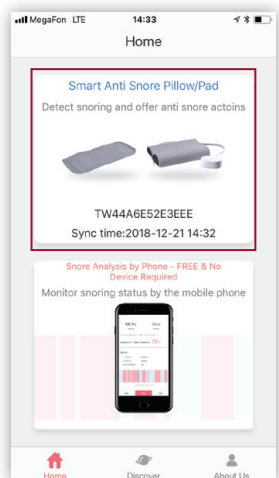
MegaFon LTE 14:33

Home

Smart Anti Snore Pillow/Pad

Detect snoring and offer anti snore actoins

TW44A6E52E3EEE

Sync time:2018-12-21 14:32

Snore Analysis by Phone - FREE & No Device Required

Monitor snoring status by the mobile phone

Home Discover About Us